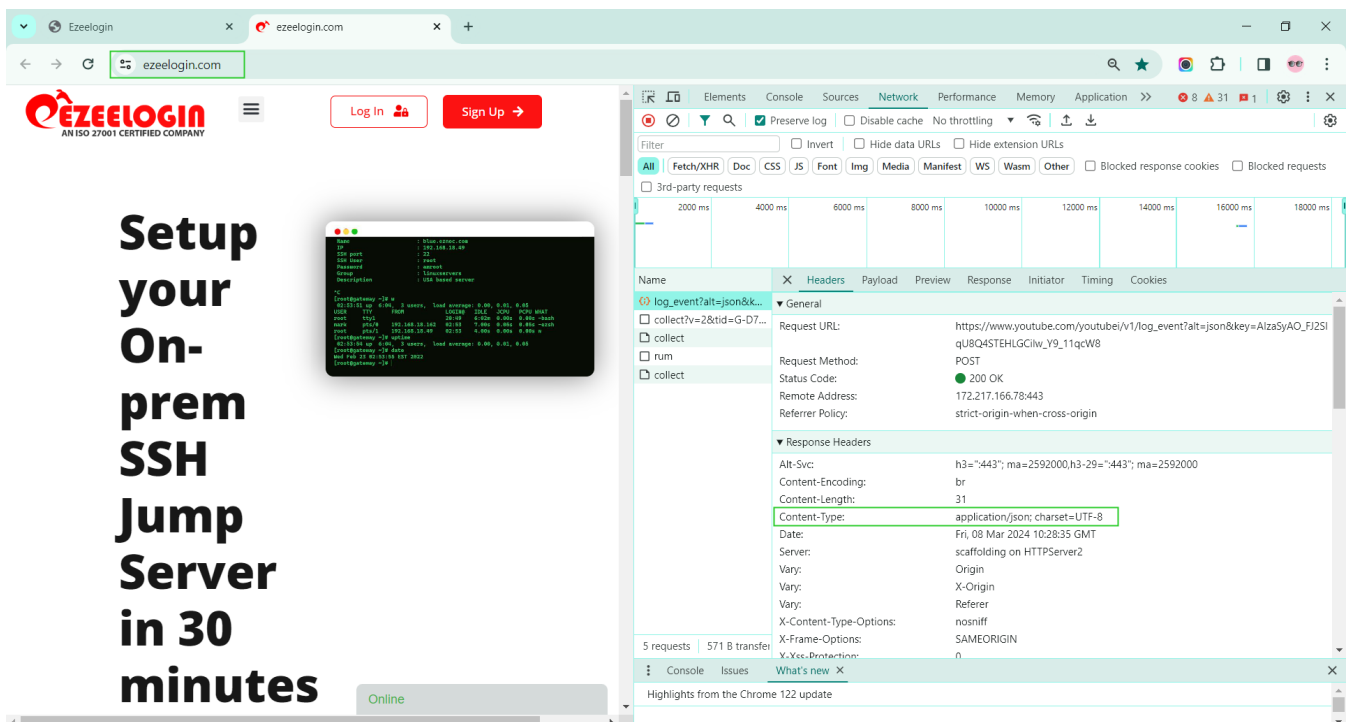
Ezeelogin
ezeelogin.com
ezeelogin.com

EZEELOGIN
AN ISO 27001 CERTIFIED COMPANY
Log In
Sign Up

Setup your On-prem SSH Jump Server in 30 minutes

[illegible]

Online

Elements Console Sources Network Performance Memory Application >> 8 31 1
Preserve log Disable cache No throttling
Filter Invert Hide data URLs Hide extension URLs
All Fetch/XHR Doc CSS JS Font Img Media Manifest WS Wasm Other Blocked response cookies Blocked requests
3rd-party requests
2000 ms 4000 ms 6000 ms 8000 ms 10000 ms 12000 ms 14000 ms 16000 ms 18000 ms

Name
log_event?alt=json&k...
collect?v=2&tid=G-D7...
collect
rum
collect

5 requests 571 B transfer

Headers Payload Preview Response Initiator Timing Cookies
▼ General
Request URL: https://www.youtube.com/youtubei/v1/log_event?alt=json&key=AIzaSyAO_FJ2SlqU8Q4STEHLGCilw_Y9_11qcW8
Request Method: POST
Status Code: 200 OK
Remote Address: 172.217.166.78:443
Referrer Policy: strict-origin-when-cross-origin
▼ Response Headers
Alt-Svc: h3=":443"; ma=2592000,h3-29=":443"; ma=2592000
Content-Encoding: br
Content-Length: 31
Content-Type: application/json; charset=UTF-8
Date: Fri, 08 Mar 2024 10:28:35 GMT
Server: scaffolding on HTTPServer2
Vary: Origin
Vary: X-Origin
Vary: Referer
X-Content-Type-Options: nosniff
X-Frame-Options: SAMEORIGIN
X-Xss-Protection: 0

Console Issues What's new
Highlights from the Chrome 122 update